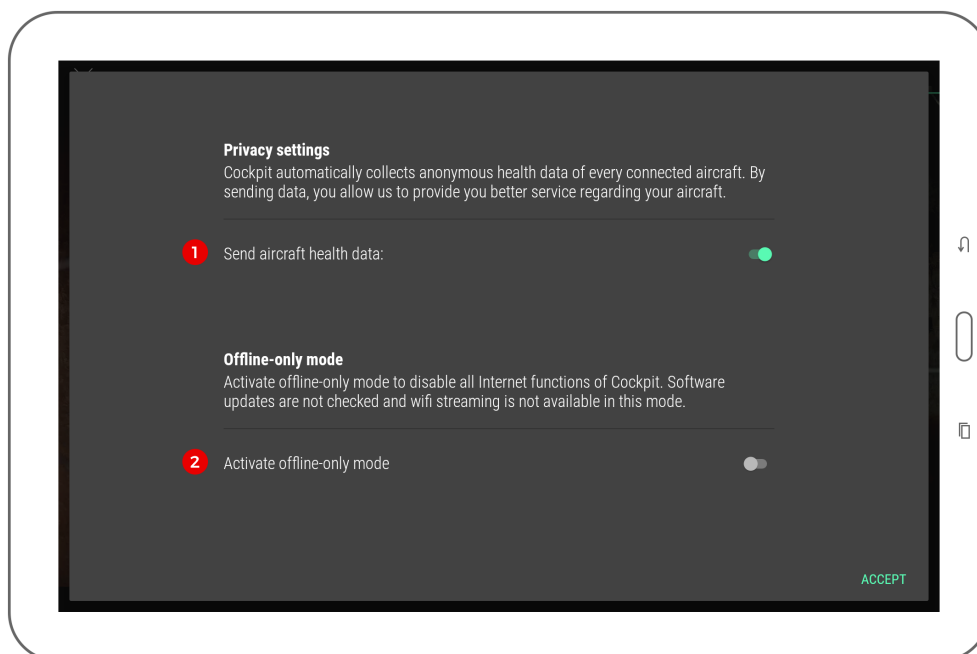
Privacy settings
Cockpit automatically collects anonymous health data of every connected aircraft. By sending data, you allow us to provide you better service regarding your aircraft.

1 Send aircraft health data:

Offline-only mode
Activate offline-only mode to disable all Internet functions of Cockpit. Software updates are not checked and wifi streaming is not available in this mode.

2 Activate offline-only mode

ACCEPT